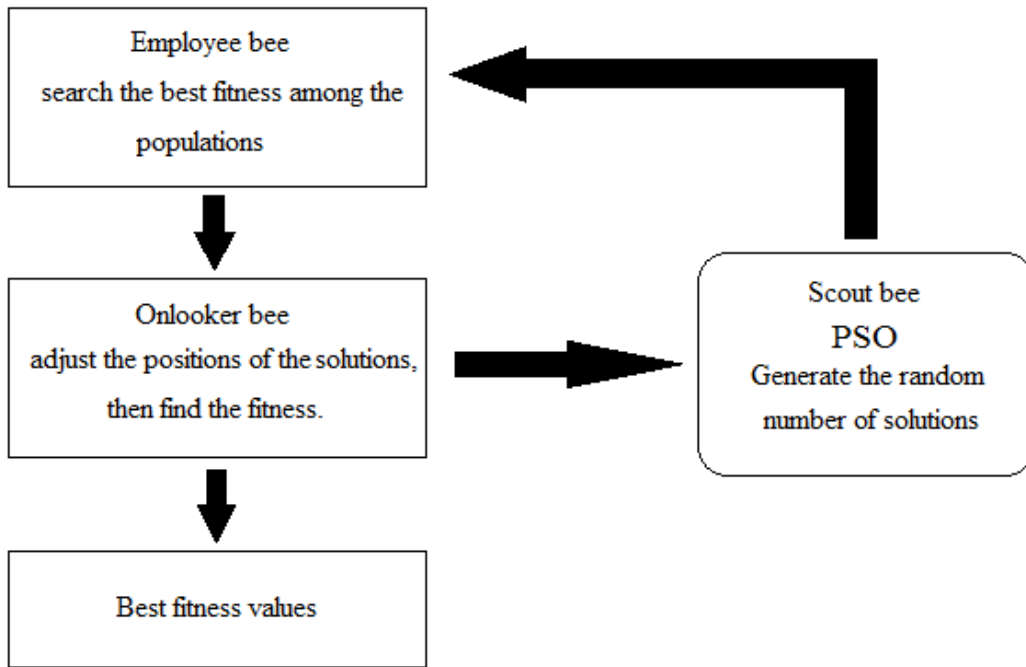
Employee bee
search the best fitness among the populations

Onlooker bee
adjust the positions of the solutions, then find the fitness.

Scout bee
PSO
Generate the random number of solutions

Best fitness values